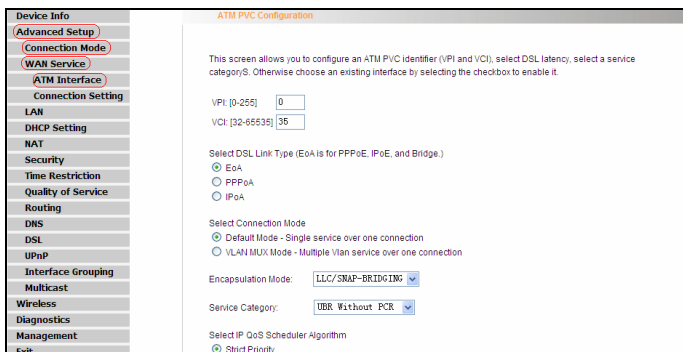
Device Info
Advanced Setup
Connection Mode
WAN Service
ATM Interface
Connection Setting
LAN
DHCP Setting
NAT
Security
Time Restriction
Quality of Service
Routing
DNS
DSL
UPnP
Interface Grouping
Multicast
Wireless
Diagnostics
Management
Exit

ATM PVC Configuration

This screen allows you to configure an ATM PVC identifier (VPI and VCI), select DSL latency, select a service categoryS. Otherwise choose an existing interface by selecting the checkbox to enable it.

VPI: [0-255] 0
VCI: [32-65535] 35

Select DSL Link Type (EoA is for PPPoE, IPoE, and Bridge.)
EoA
PPPoA
IPoA

Select Connection Mode
Default Mode - Single service over one connection
VLAN MUX Mode - Multiple Vlan service over one connection

Encapsulation Mode: LLC/SNAP-BRIDGING

Service Category: UBR Without PCR

Select IP QoS Scheduler Algorithm
Strict Priority